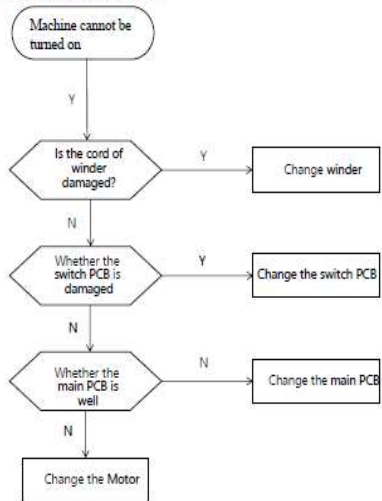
Machine cannot be turned on

Y

Is the cord of winder damaged?

Y

Change winder

N

Whether the switch PCB is damaged

Y

Change the switch PCB

N

Whether the main PCB is well

N

Change the main PCB

N

Change the Motor